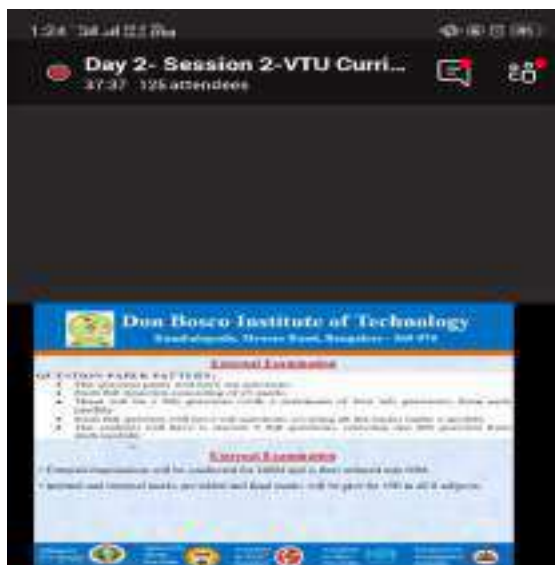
1:24 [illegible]

Day 2- Session 2-VTU Curri...
37:37 125 attendees

Don Bosco Institute of Technology
Kumbalagodu, Mysore Road, Bangalore - 560 074

External Examination

QUESTION PAPER PATTERN:
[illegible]
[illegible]
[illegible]
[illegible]
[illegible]

External Examination
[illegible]
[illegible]

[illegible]